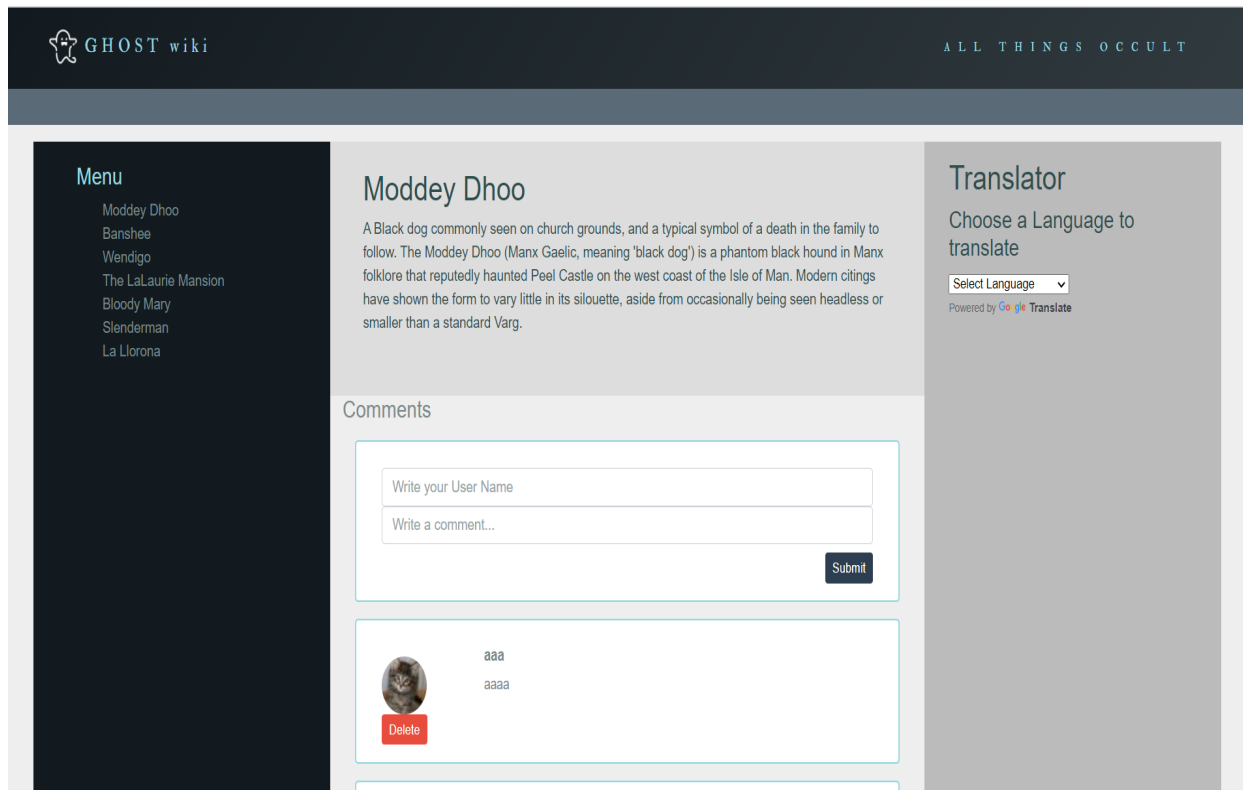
GHOST wiki

ALL THINGS OCCULT

Menu
Moddey Dhoo
Banshee
Wendigo
The LaLaurie Mansion
Bloody Mary
Slenderman
La Llorona

Moddey Dhoo

A Black dog commonly seen on church grounds, and a typical symbol of a death in the family to follow. The Moddey Dhoo (Manx Gaelic, meaning 'black dog') is a phantom black hound in Manx folklore that reputedly haunted Peel Castle on the west coast of the Isle of Man. Modern citings have shown the form to vary little in its silouette, aside from occasionally being seen headless or smaller than a standard Varg.

Comments

Write your User Name
Write a comment...
Submit

aaa
aaaa
Delete

Translator
Choose a Language to translate
Select Language
Powered by Google Translate